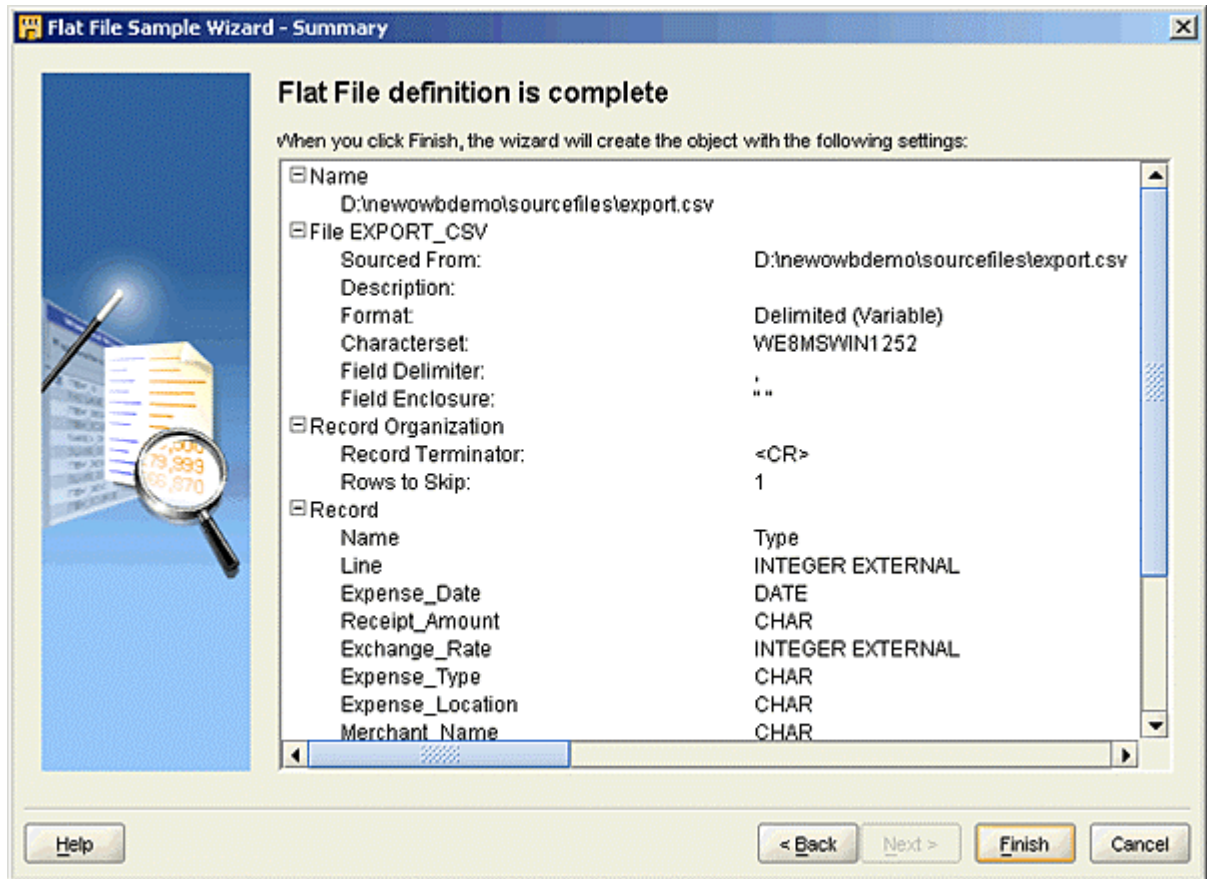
Flat File Sample Wizard - Summary

Flat File definition is complete

When you click Finish, the wizard will create the object with the following settings:

⊟Name
D:\newowbdemo\sourcefiles\export.csv
⊟File EXPORT_CSV
Sourced From: D:\newowbdemo\sourcefiles\export.csv
Description:
Format: Delimited (Variable)
Characterset: WE8MSWIN1252
Field Delimiter: ,
Field Enclosure: " "
⊟Record Organization
Record Terminator: <CR>
Rows to Skip: 1
⊟Record

| Name | Type |
|---|---|
| Line | INTEGER EXTERNAL |
| Expense_Date | DATE |
| Receipt_Amount | CHAR |
| Exchange_Rate | INTEGER EXTERNAL |
| Expense_Type | CHAR |
| Expense_Location | CHAR |
| Merchant_Name | CHAR |

Help < Back Next > Finish Cancel